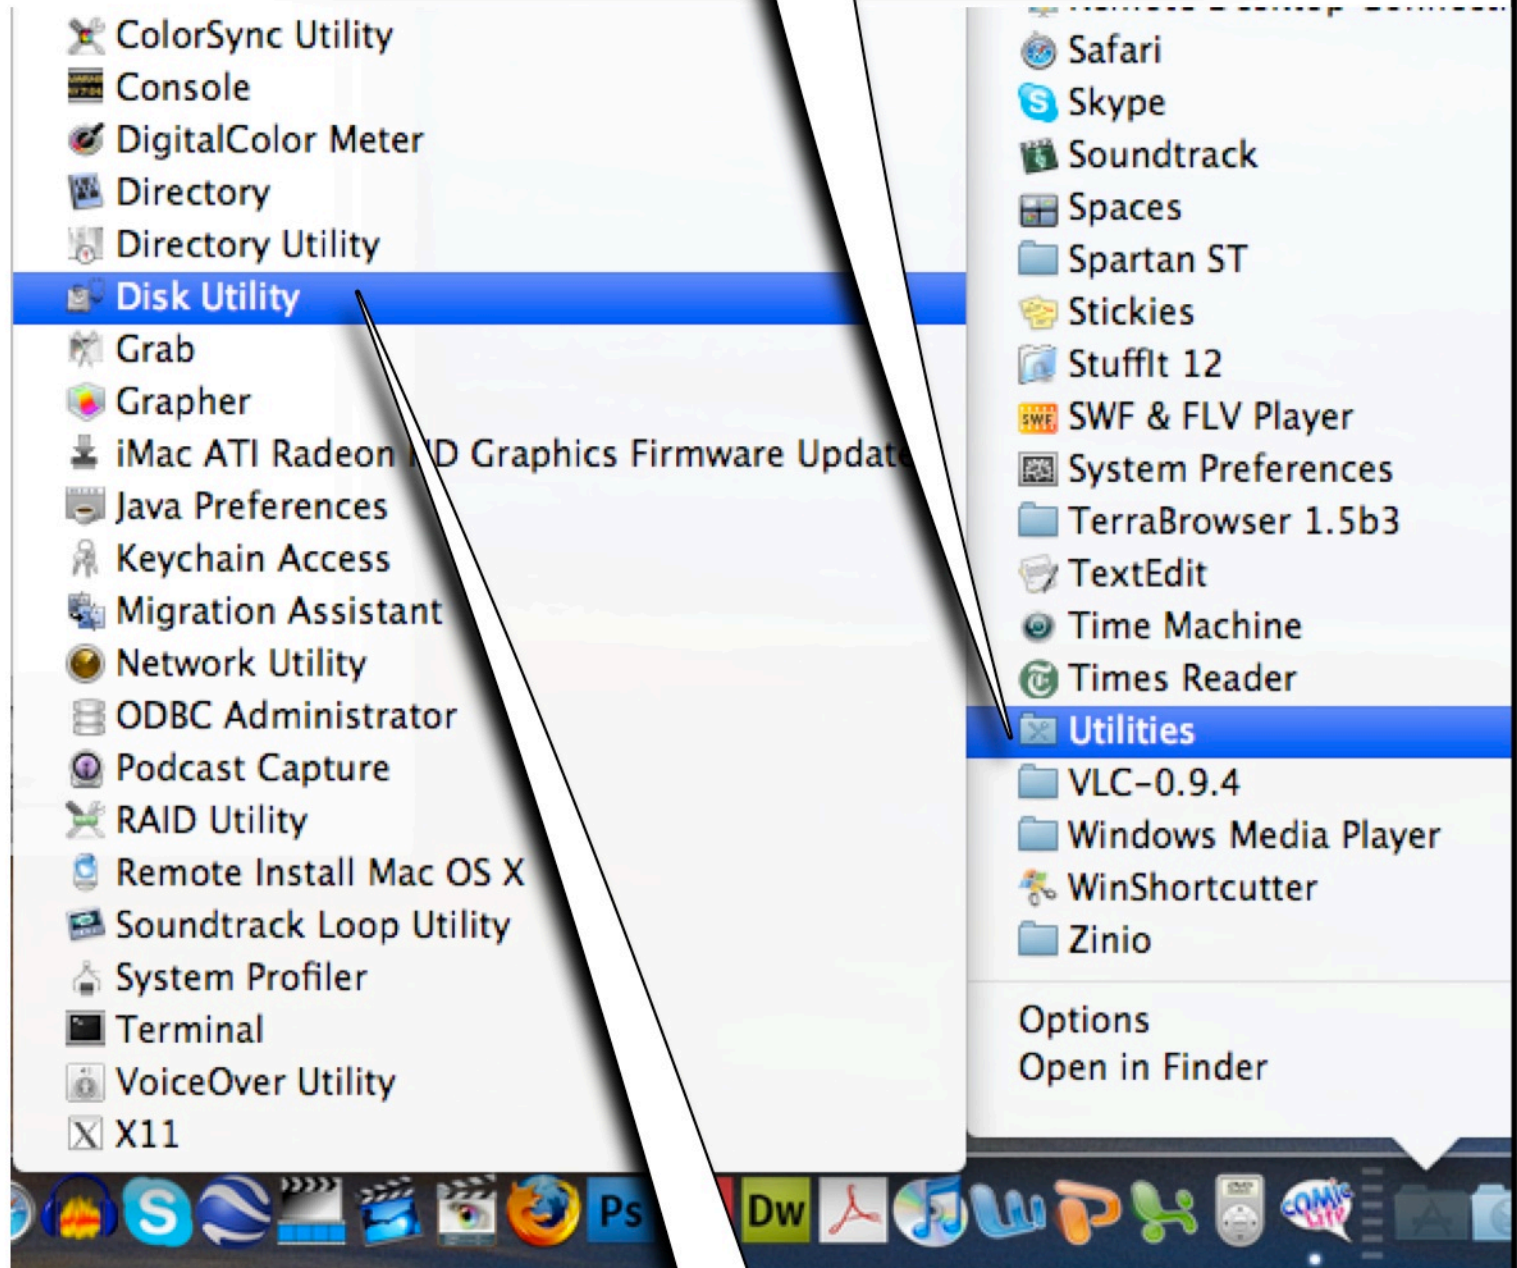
ColorSync Utility
Console
DigitalColor Meter
Directory
Directory Utility
Disk Utility
Grab
Grapher
iMac ATI Radeon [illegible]D Graphics Firmware Updat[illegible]
Java Preferences
Keychain Access
Migration Assistant
Network Utility
ODBC Administrator
Podcast Capture
RAID Utility
Remote Install Mac OS X
Soundtrack Loop Utility
System Profiler
Terminal
VoiceOver Utility
X11

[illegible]
Safari
Skype
Soundtrack
Spaces
Spartan ST
Stickies
StuffIt 12
SWF & FLV Player
System Preferences
TerraBrowser 1.5b3
TextEdit
Time Machine
Times Reader
Utilities
VLC-0.9.4
Windows Media Player
WinShortcutter
Zinio

Options
Open in Finder

Ps
Dw